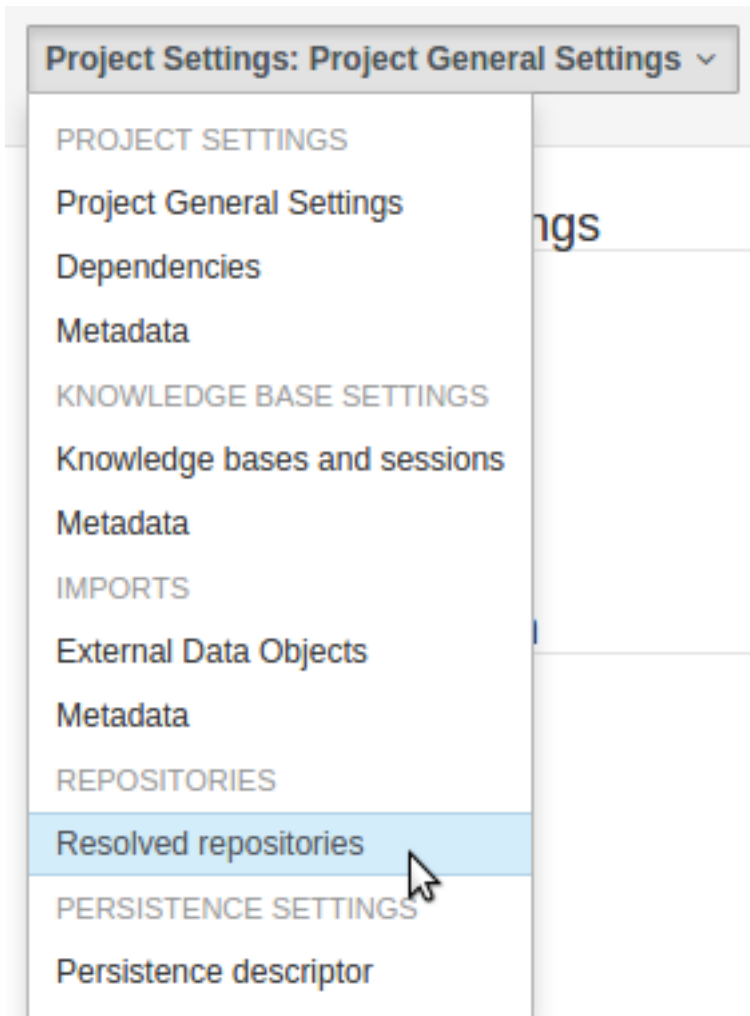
Project Settings: Project General Settings

PROJECT SETTINGS

Project General Settings

Dependencies

Metadata

KNOWLEDGE BASE SETTINGS

Knowledge bases and sessions

Metadata

IMPORTS

External Data Objects

Metadata

REPOSITORIES

Resolved repositories

PERSISTENCE SETTINGS

Persistence descriptor

ngs